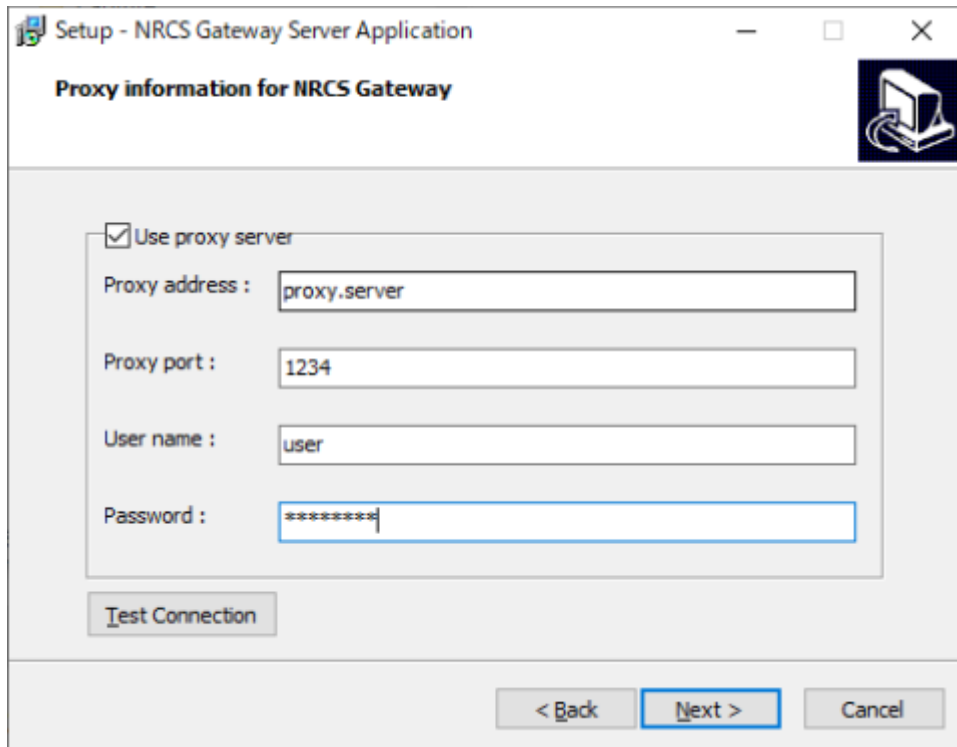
Setup - NRCS Gateway Server Application

Proxy information for NRCS Gateway

Use proxy server

Proxy address : proxy.server

Proxy port : 1234

User name : user

Password : *********

Test Connection

< Back  Next >  Cancel